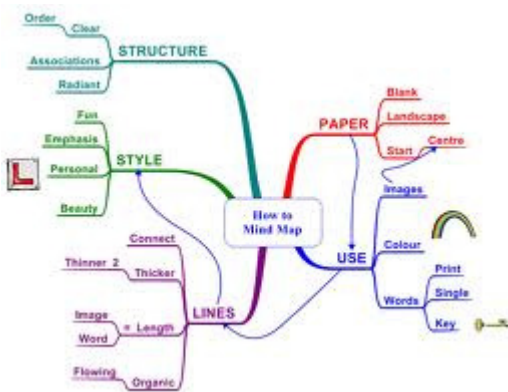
How to Mind Map

STRUCTURE
Order
Clear
Associations
Radiant

STYLE
Fun
Emphasis
Personal
Beauty

L

PAPER
Blank
Landscape
Start
Centre

USE
Images
Colour
Words
Print
Single
Key

LINES
Connect
Thinner 2
Thicker
Image
Word
= Length
Flowing
Organic